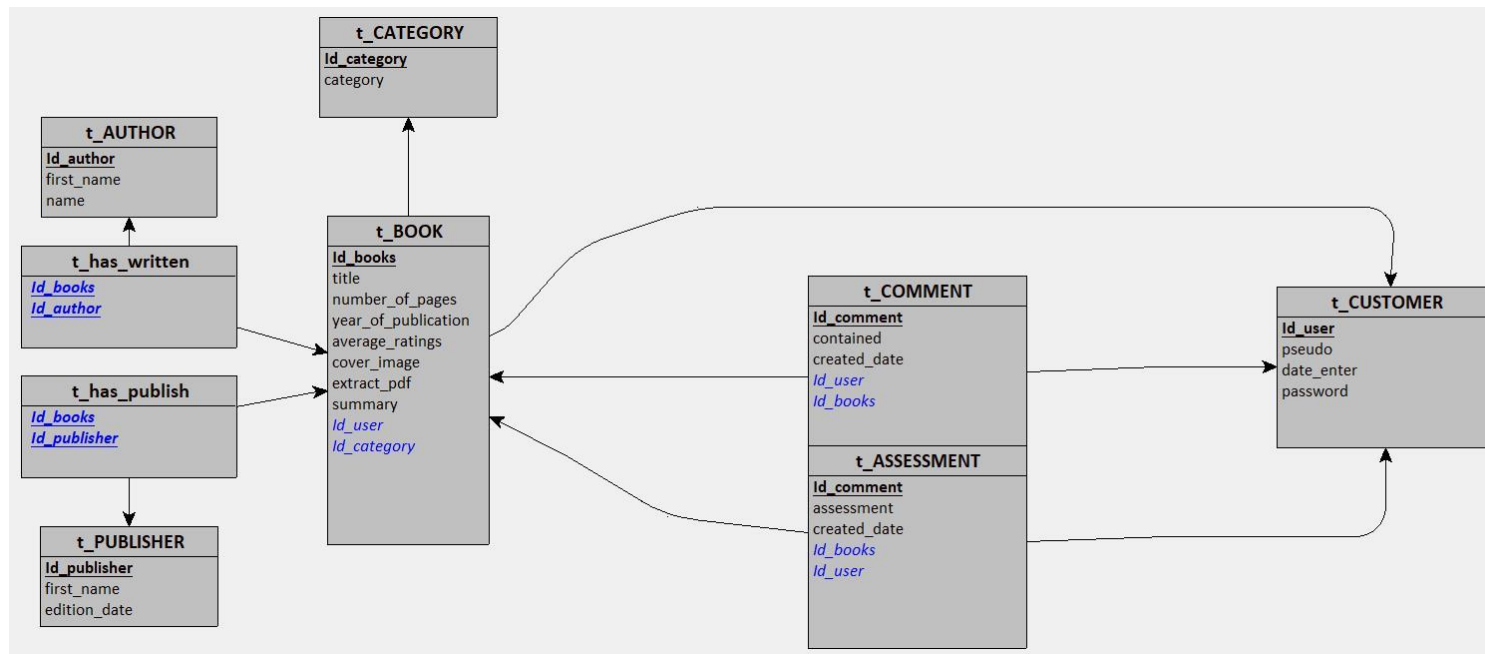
t_CATEGORY
Id_category
category

t_AUTHOR
Id_author
first_name
name

t_has_written
Id_books
Id_author

t_has_publish
Id_books
Id_publisher

t_PUBLISHER
Id_publisher
first_name
edition_date

t_BOOK
Id_books
title
number_of_pages
year_of_publication
average_ratings
cover_image
extract_pdf
summary
Id_user
Id_category

t_COMMENT
Id_comment
contained
created_date
Id_user
Id_books

t_ASSESSMENT
Id_comment
assessment
created_date
Id_books
Id_user

t_CUSTOMER
Id_user
pseudo
date_enter
password